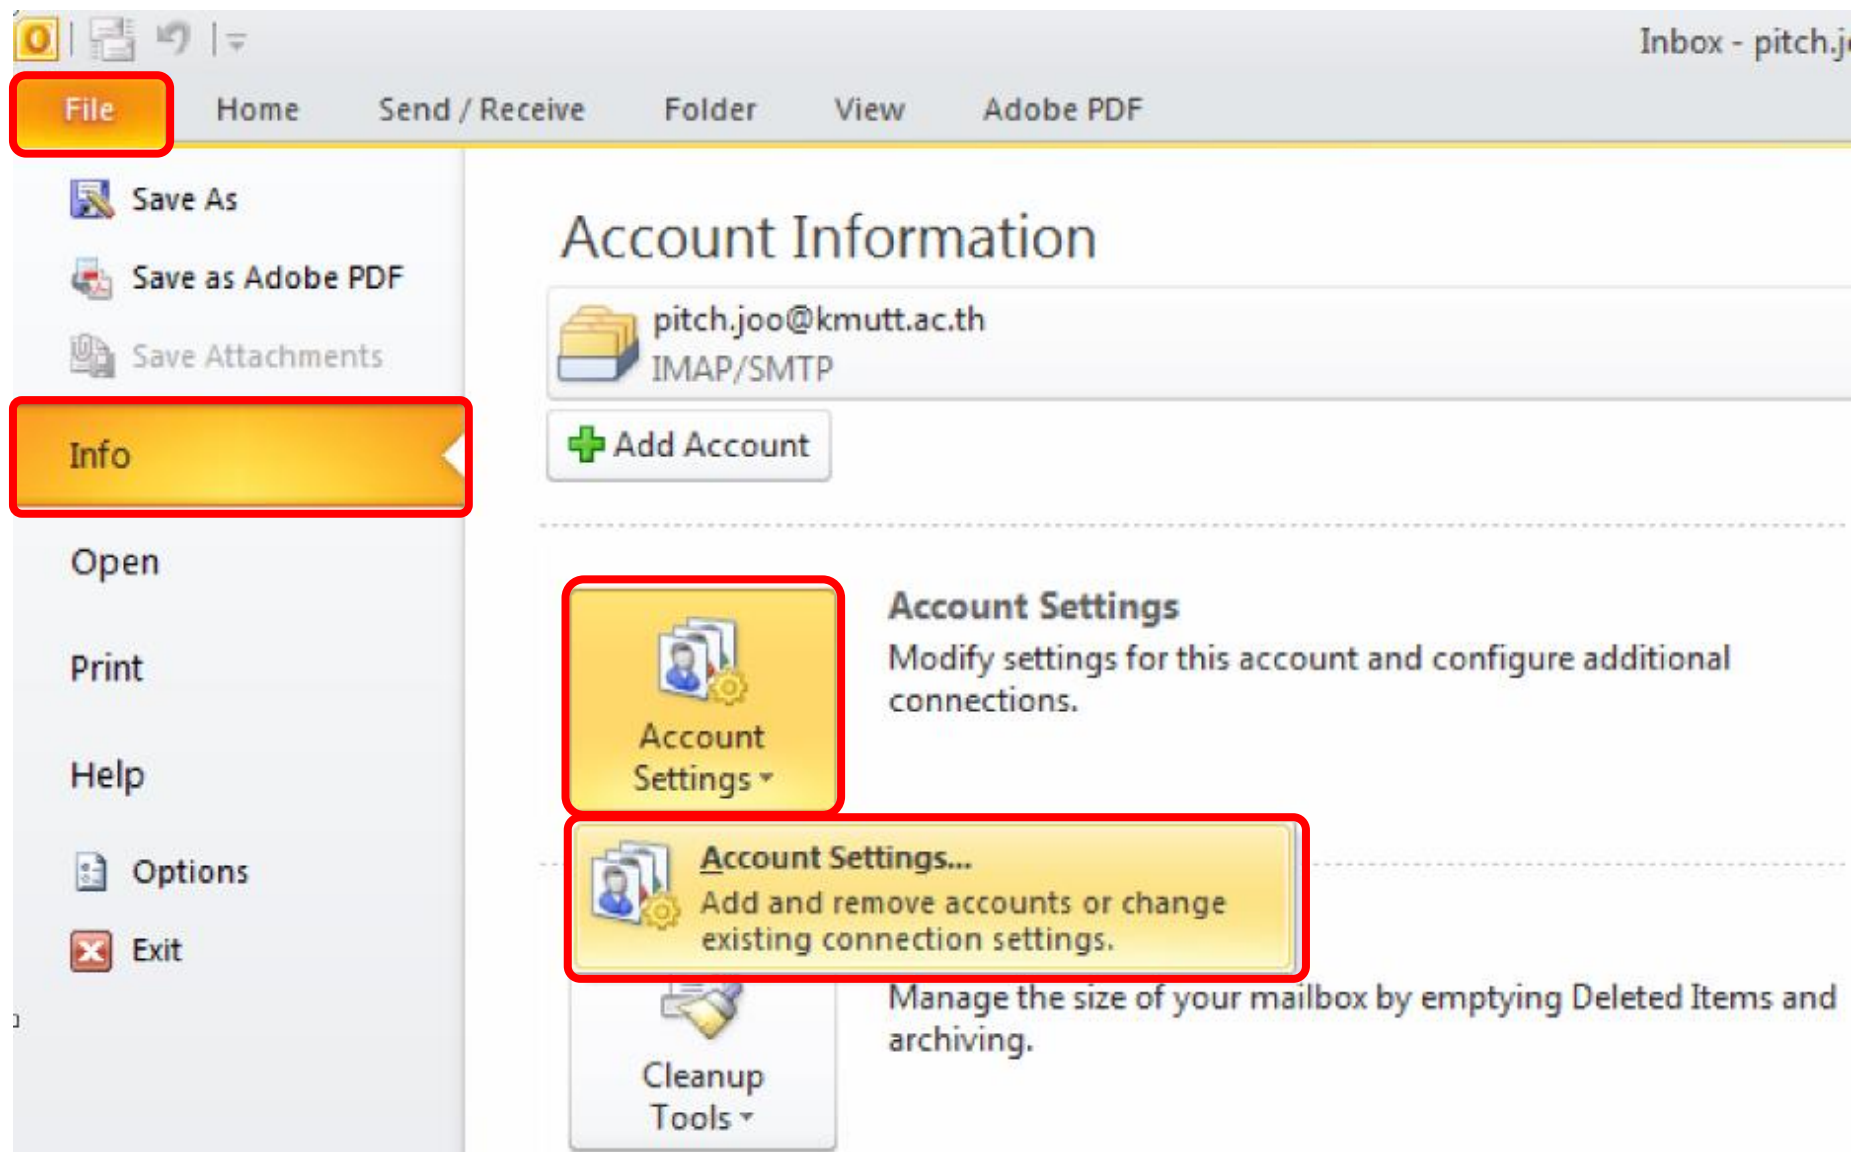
Inbox - pitch.j

File Home Send / Receive Folder View Adobe PDF

Save As

Save as Adobe PDF

Save Attachments

Info

Open

Print

Help

Options

Exit

Account Information

pitch.joo@kmutt.ac.th
IMAP/SMTP

Add Account

Account Settings

Account Settings
Modify settings for this account and configure additional connections.

Account Settings...
Add and remove accounts or change existing connection settings.

Manage the size of your mailbox by emptying Deleted Items and archiving.

Cleanup Tools